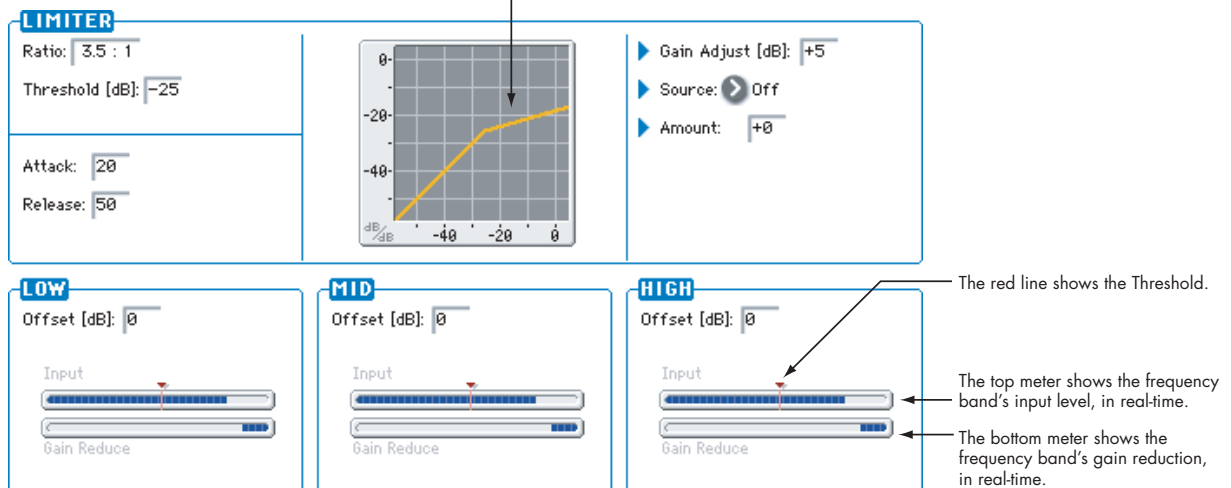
LIMITER

Ratio: 3.5 : 1

Threshold [dB]: −25

Attack: 20

Release: 50

0
-20
-40
dB/dB -40 -20 0

Gain Adjust [dB]: +5

Source: Off

Amount: +0

LOW

Offset [dB]: 0

Input

Gain Reduce

MID

Offset [dB]: 0

Input

Gain Reduce

HIGH

Offset [dB]: 0

Input

Gain Reduce

The red line shows the Threshold.

The top meter shows the frequency band's input level, in real-time.

The bottom meter shows the frequency band's gain reduction, in real-time.